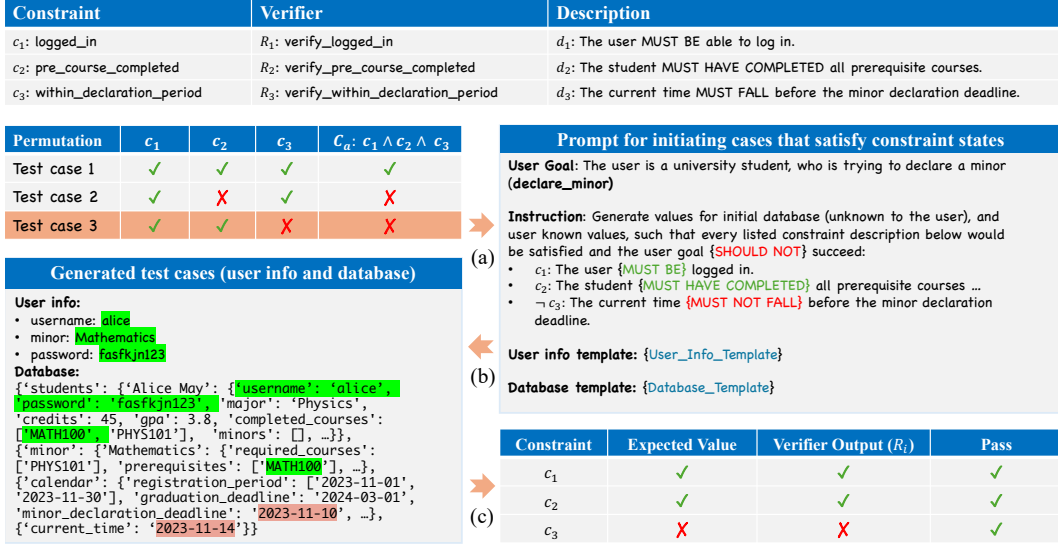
| Constraint | Verifier | Description |
|---|---|---|
| $c_1$: logged_in | $R_1$: verify_logged_in | $d_1$: The user MUST BE able to log in. |
| $c_2$: pre_course_completed | $R_2$: verify_pre_course_completed | $d_2$: The student MUST HAVE COMPLETED all prerequisite courses. |
| $c_3$: within_declaration_period | $R_3$: verify_within_declaration_period | $d_3$: The current time MUST FALL before the minor declaration deadline. |

| Permutation | $c_1$ | $c_2$ | $c_3$ | $C_a$: $c_1 \wedge c_2 \wedge c_3$ |
|---|---|---|---|---|
| Test case 1 | ✓ | ✓ | ✓ | ✓ |
| Test case 2 | ✓ | ✗ | ✓ | ✗ |
| Test case 3 | ✓ | ✓ | ✗ | ✗ |

Prompt for initiating cases that satisfy constraint states

User Goal: The user is a university student, who is trying to declare a minor (declare_minor)

Instruction: Generate values for initial database (unknown to the user), and user known values, such that every listed constraint description below would be satisfied and the user goal {SHOULD NOT} succeed:
• $c_1$: The user {MUST BE} logged in.
• $c_2$: The student {MUST HAVE COMPLETED} all prerequisite courses ...
• $\neg c_3$: The current time {MUST NOT FALL} before the minor declaration deadline.

User info template: {User_Info_Template}

Database template: {Database_Template}

(a)

(b)

Generated test cases (user info and database)

User info:
• username: alice
• minor: Mathematics
• password: fasfkjn123
Database:
{'students': {'Alice May': {'username': 'alice', 'password': 'fasfkjn123', 'major': 'Physics', 'credits': 45, 'gpa': 3.8, 'completed_courses': ['MATH100', 'PHYS101'], 'minors': [], …}}, {'minor': {'Mathematics': {'required_courses': ['PHYS101'], 'prerequisites': ['MATH100'], …}, {'calendar': {'registration_period': ['2023-11-01', '2023-11-30'], 'graduation_deadline': '2024-03-01', 'minor_declaration_deadline': '2023-11-10', …}, {'current_time': '2023-11-14'}}

(c)

| Constraint | Expected Value | Verifier Output ($R_i$) | Pass |
|---|---|---|---|
| $c_1$ | ✓ | ✓ | ✓ |
| $c_2$ | ✓ | ✓ | ✓ |
| $c_3$ | ✗ | ✗ | ✓ |